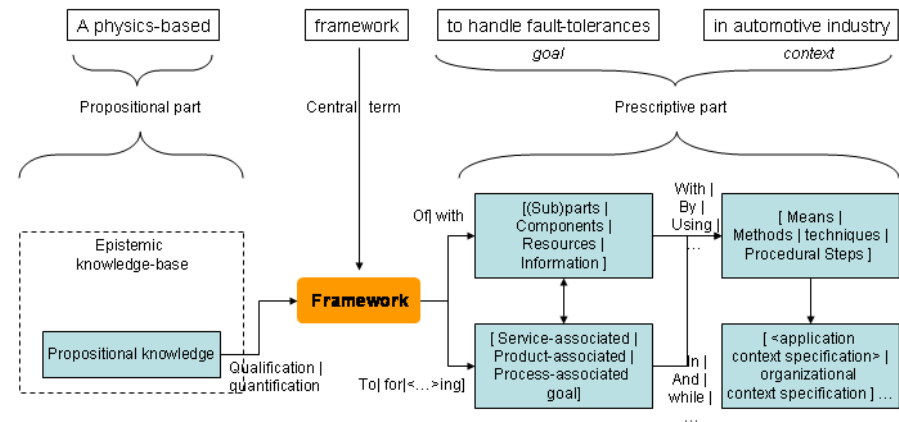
A physics-based

framework

to handle fault-tolerances

in automotive industry

goal

context

Propositional part

Central term

Prescriptive part

Epistemic knowledge-base

Propositional knowledge

Qualification | quantification

Framework

Of| with

To| for|<…>ing]

[(Sub)parts | Components | Resources | Information ]

With | By | Using | …

[ Means | Methods | techniques | Procedural Steps ]

[ Service-associated | Product-associated | Process-associated goal]

In | And | while | …

[ <application context specification> | organizational context specification ] …